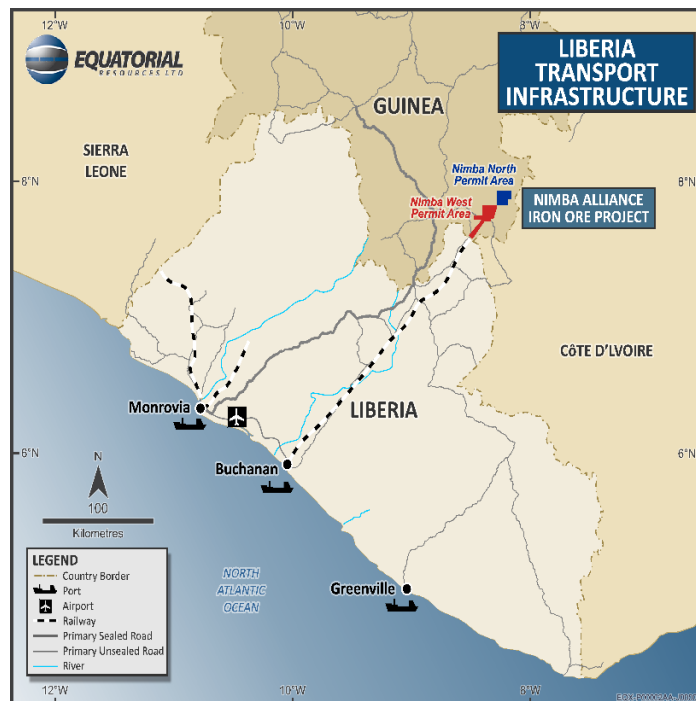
12°W
10°W
8°W
EQUATORIAL
RESOURCES LTD
LIBERIA TRANSPORT INFRASTRUCTURE
GUINEA
SIERRA LEONE
8°N
8°N
Nimba North Permit Area
Nimba West Permit Area
NIMBA ALLIANCE IRON ORE PROJECT
CÔTE D'IVOIRE
Monrovia
LIBERIA
6°N
6°N
Buchanan
N
100
Kilometres
LEGEND
Country Border
Port
Airport
Railway
Primary Sealed Road
Primary Unsealed Road
River
NORTH ATLANTIC OCEAN
Greenville
12°W
10°W
8°W
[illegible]